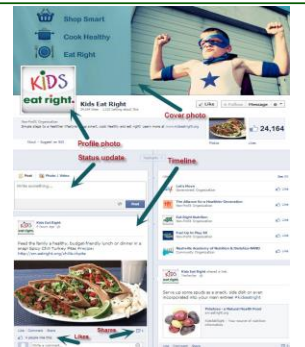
Shop Smart
Cook Healthy
Eat Right

Cover photo

KIDS eat right.
Kids Eat Right

Like
Follow
Message

24,164

Profile photo
Status update
Timeline

Status
Photo / Video
Write something...

Post

Kids Eat Right

Shares
Likes